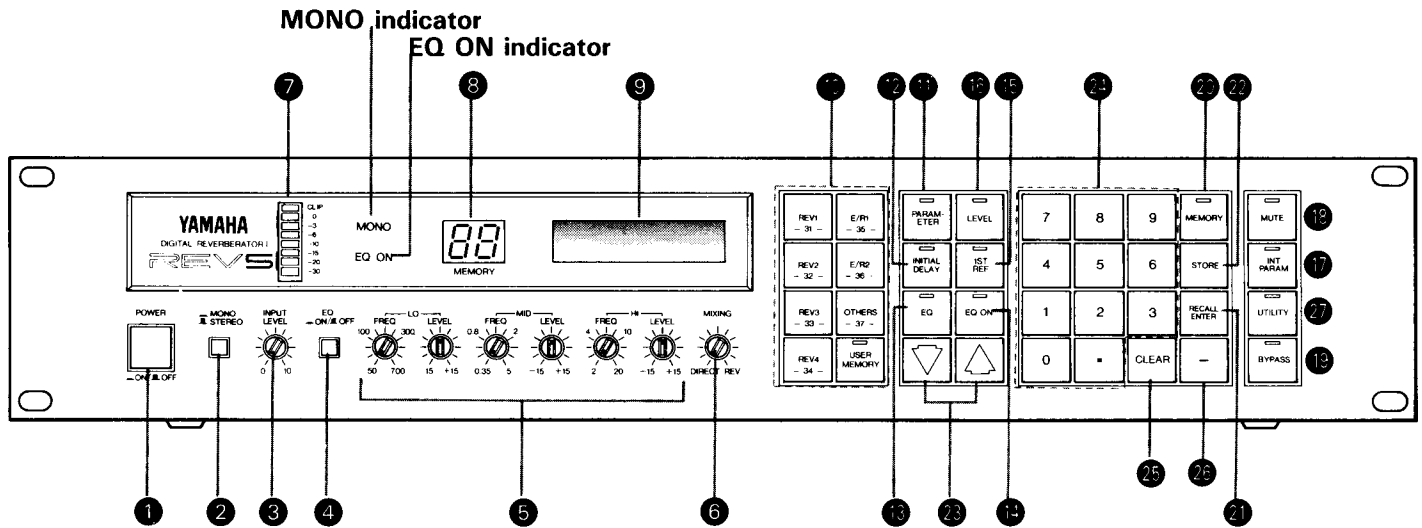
MONO indicator
EQ ON indicator

7 8 9 10 12 11 16 15 24 20 22

YAMAHA
DIGITAL REVERBERATOR
REV5

CLIP
0
-3
-6
-10
-15
-20
-30

MONO
EQ ON
88
MEMORY

REV1 - 31 -
E/R1 - 35 -
REV2 - 32 -
E/R2 - 36 -
REV3 - 33 -
OTHERS - 37 -
REV4 - 34 -
USER MEMORY

PARAMETER
LEVEL
INITIAL DELAY
1ST REF
EQ
EQ ON

7 8 9
MEMORY
4 5 6
STORE
1 2 3
RECALL ENTER
0 ▪ CLEAR –

MUTE 18
INT PARAM 17
UTILITY 27
BYPASS 19

POWER
— ON ▪ OFF
MONO STEREO
INPUT LEVEL 0 10
EQ ON/OFF
LO FREQ 100 300 50 700
LEVEL 15 +15
MID FREQ 0.8 2 0.35 5
LEVEL -15 +15
HI FREQ 4 10 2 20
LEVEL -15 +15
MIXING DIRECT REV

1 2 3 4 5 6 13 23 14 25 26 21